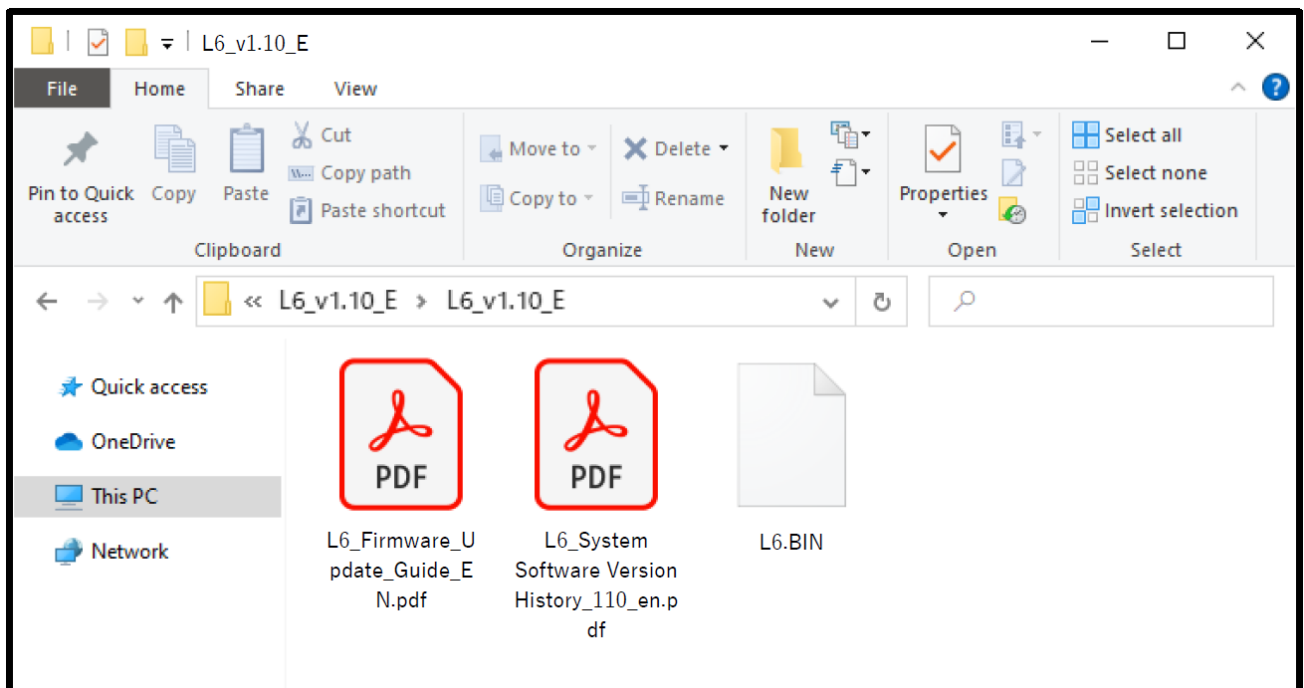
L6_v1.10_E

File Home Share View

Pin to Quick access Copy Paste Cut Copy path Paste shortcut
Clipboard

Move to Copy to Delete Rename
Organize

New folder
New

Properties
Open

Select all Select none Invert selection
Select

« L6_v1.10_E › L6_v1.10_E

Quick access
OneDrive
This PC
Network

PDF
L6_Firmware_Update_Guide_EN.pdf

PDF
L6_System Software Version History_110_en.pdf

L6.BIN